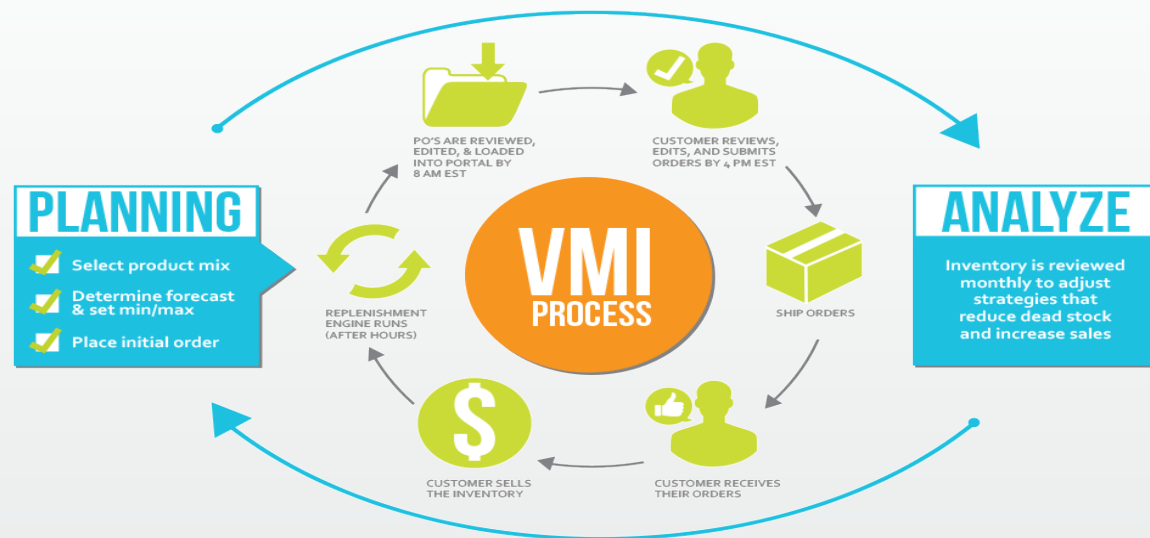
PLANNING

Select product mix

Determine forecast & set min/max

Place initial order

PO'S ARE REVIEWED, EDITED, & LOADED INTO PORTAL BY 8 AM EST

CUSTOMER REVIEWS, EDITS, AND SUBMITS ORDERS BY 4 PM EST

VMI PROCESS

REPLENISHMENT ENGINE RUNS (AFTER HOURS)

SHIP ORDERS

CUSTOMER SELLS THE INVENTORY

CUSTOMER RECEIVES THEIR ORDERS

ANALYZE

Inventory is reviewed monthly to adjust strategies that reduce dead stock and increase sales